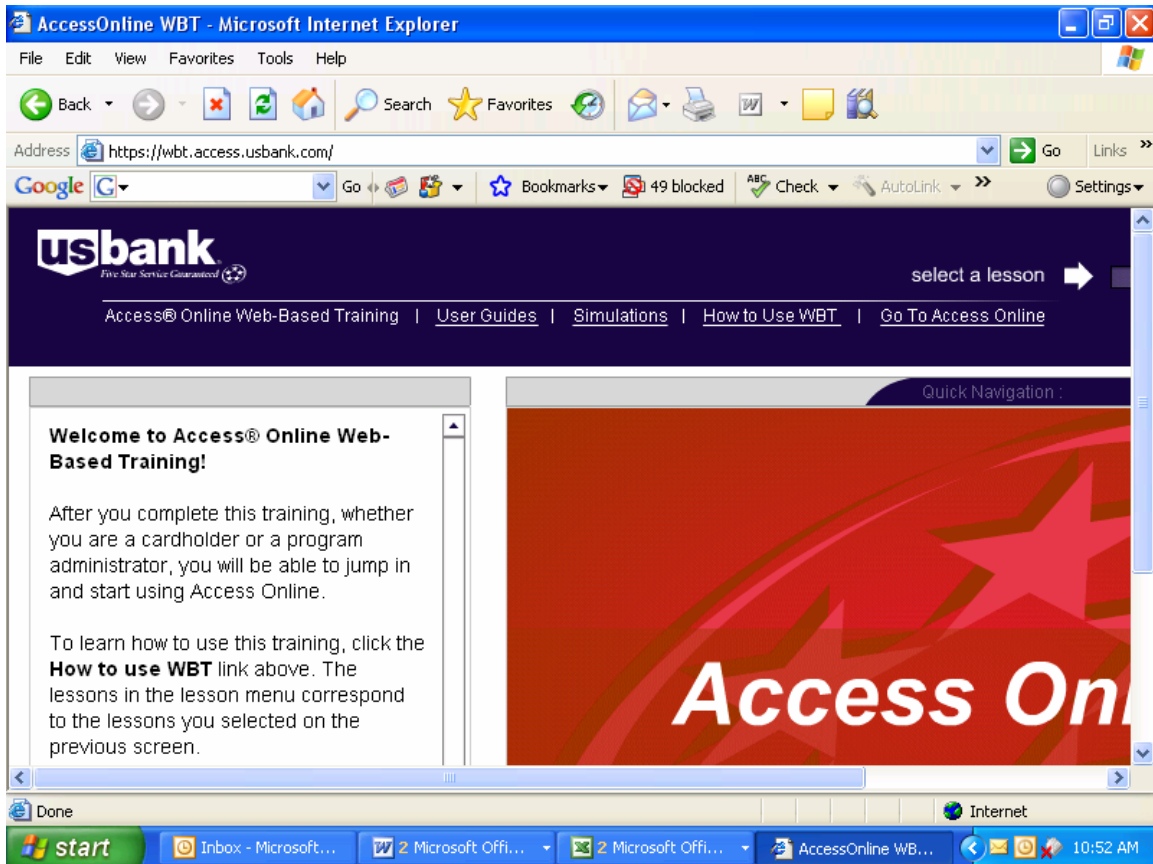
AccessOnline WBT - Microsoft Internet Explorer

File Edit View Favorites Tools Help

Back Search Favorites

Address https://wbt.access.usbank.com/ Go Links

Google G Go Bookmarks 49 blocked Check AutoLink Settings

usbank
Five Star Service Guaranteed

select a lesson

Access® Online Web-Based Training | User Guides | Simulations | How to Use WBT | Go To Access Online

Quick Navigation :

**Welcome to Access® Online Web-Based Training!**

After you complete this training, whether you are a cardholder or a program administrator, you will be able to jump in and start using Access Online.

To learn how to use this training, click the **How to use WBT** link above. The lessons in the lesson menu correspond to the lessons you selected on the previous screen.

Access Onl

Done Internet

start Inbox - Microsoft... 2 Microsoft Offi... 2 Microsoft Offi... AccessOnline WB... 10:52 AM